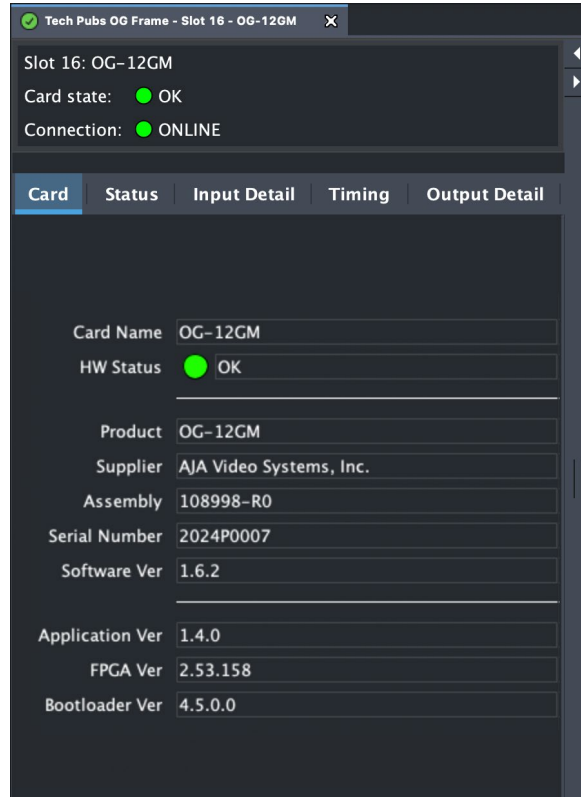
Tech Pubs OG Frame - Slot 16 - OG-12GM

Slot 16: OG-12GM
Card state: OK
Connection: ONLINE

Card | Status | Input Detail | Timing | Output Detail

| | |
|---|---|
| Card Name | OG-12GM |
| HW Status | OK |
| Product | OG-12GM |
| Supplier | AJA Video Systems, Inc. |
| Assembly | 108998-R0 |
| Serial Number | 2024P0007 |
| Software Ver | 1.6.2 |
| Application Ver | 1.4.0 |
| FPGA Ver | 2.53.158 |
| Bootloader Ver | 4.5.0.0 |